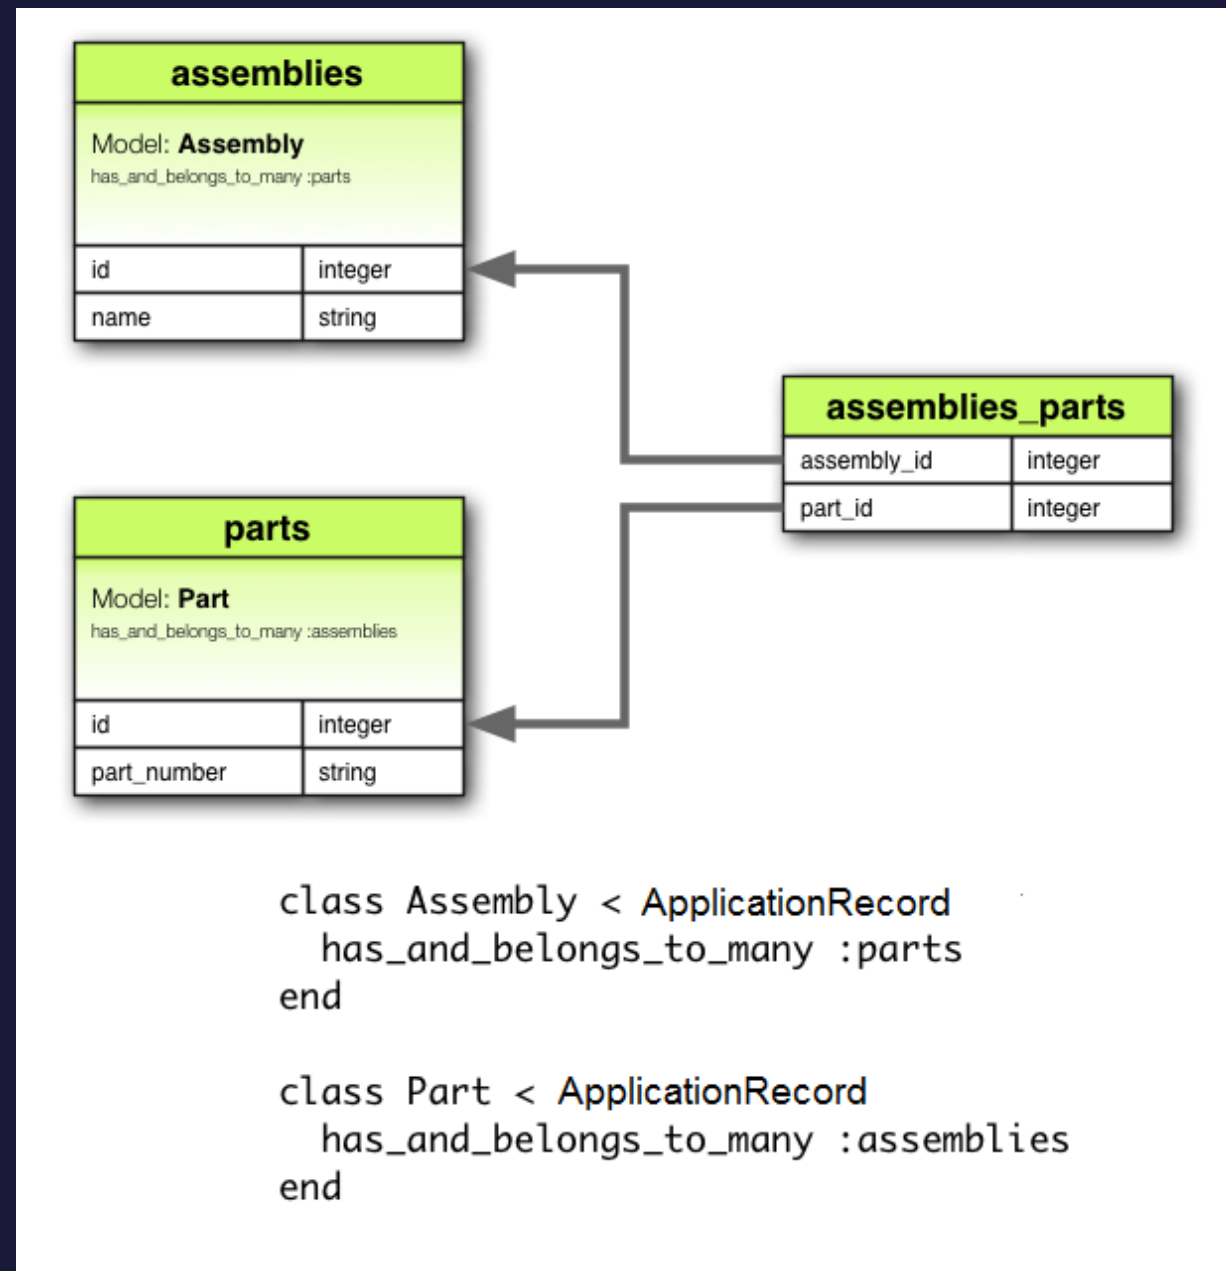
assemblies

Model: Assembly
has_and_belongs_to_many :parts

| id | integer |
|---|---|
| name | string |

assemblies_parts

| assembly_id | integer |
|---|---|
| part_id | integer |

parts

Model: Part
has_and_belongs_to_many :assemblies

| id | integer |
|---|---|
| part_number | string |

class Assembly < ApplicationRecord
  has_and_belongs_to_many :parts
end

class Part < ApplicationRecord
  has_and_belongs_to_many :assemblies
end